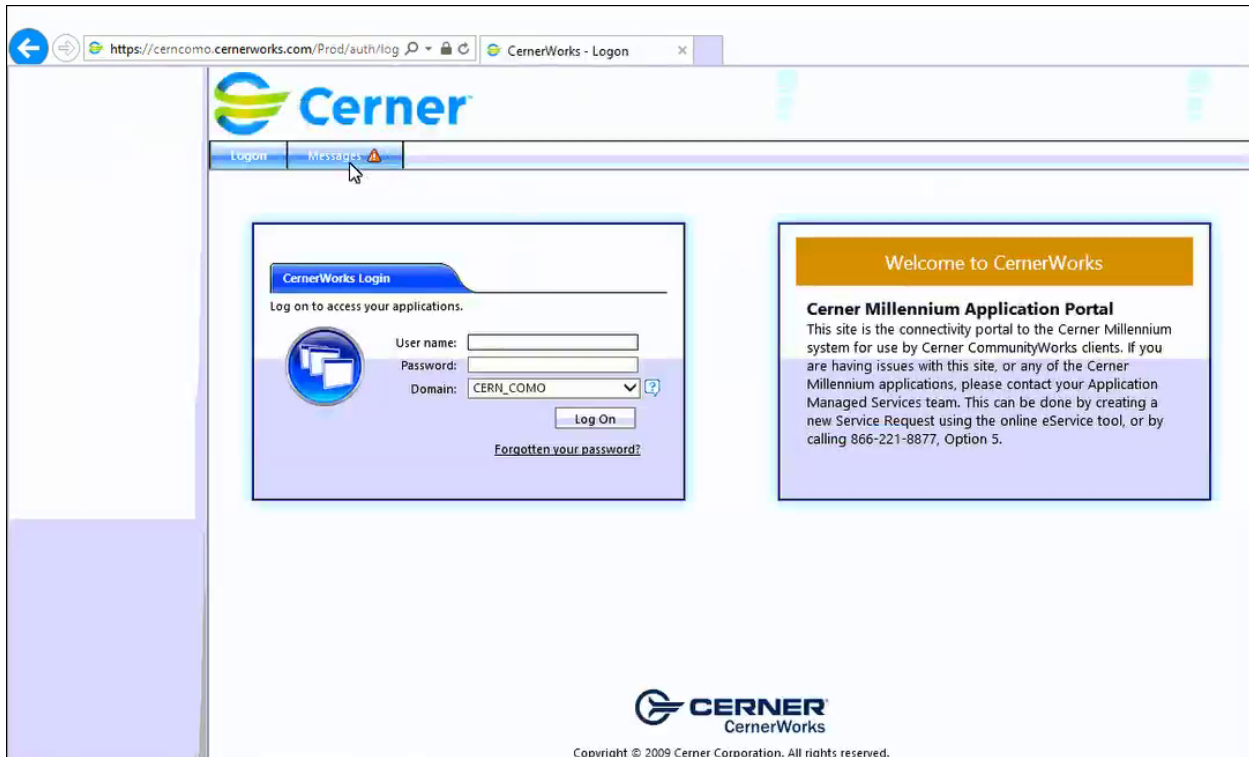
https://cerncomo.cernerworks.com/Prod/auth/log

CernerWorks - Logon

Cerner

Logon

Messages

CernerWorks Login

Log on to access your applications.

User name:

Password:

Domain: CERN_COMO

Log On

Forgotten your password?

Welcome to CernerWorks

Cerner Millennium Application Portal

This site is the connectivity portal to the Cerner Millennium system for use by Cerner CommunityWorks clients. If you are having issues with this site, or any of the Cerner Millennium applications, please contact your Application Managed Services team. This can be done by creating a new Service Request using the online eService tool, or by calling 866-221-8877, Option 5.

CERNER
CernerWorks

Copyright © 2009 Cerner Corporation. All rights reserved.